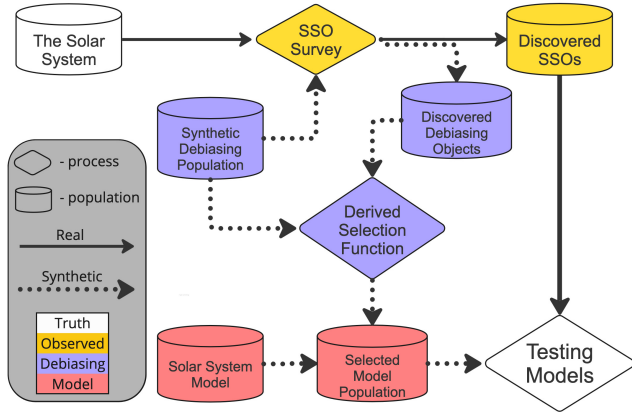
The Solar System

SSO Survey

Discovered SSOs

Synthetic Debiasing Population

Discovered Debiasing Objects

- process

- population

Real

Derived Selection Function

Synthetic

Truth

Observed

Debiasing

Model

Solar System Model

Selected Model Population

Testing Models